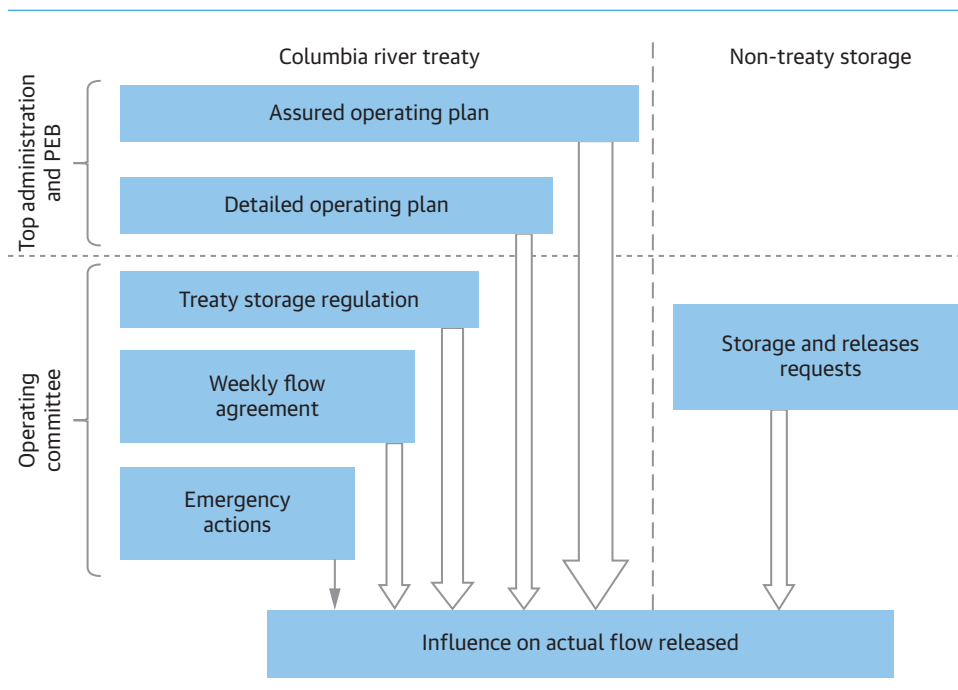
Columbia river treaty

Non-treaty storage

Top administration and PEB

Assured operating plan

Detailed operating plan

Operating committee

Treaty storage regulation

Weekly flow agreement

Emergency actions

Storage and releases requests

Influence on actual flow released